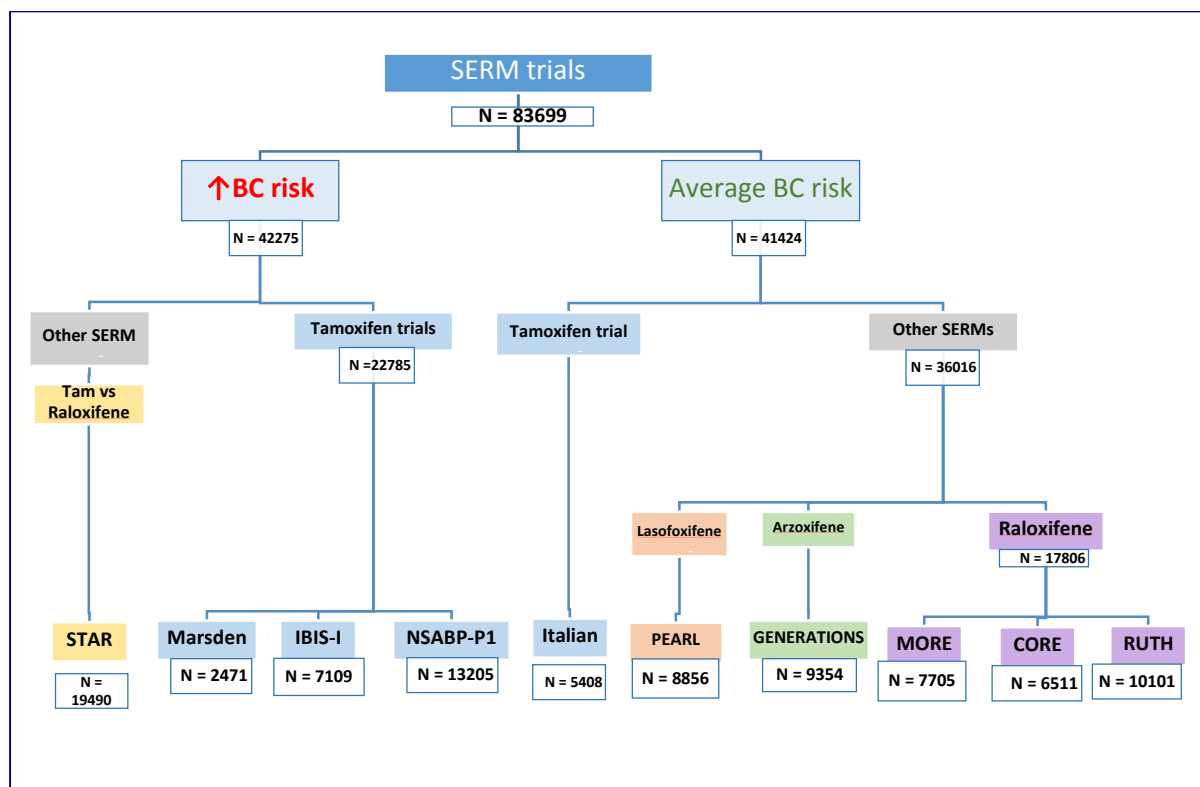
SERM trials
N = 83699

↑BC risk
N = 42275

Average BC risk
N = 41424

Other SERM

Tam vs Raloxifene

STAR
N = 19490

Tamoxifen trials
N =22785

Marsden
N = 2471

IBIS-I
N = 7109

NSABP-P1
N = 13205

Tamoxifen trial

Italian
N = 5408

Other SERMs
N = 36016

Lasofoxifene

PEARL
N = 8856

Arzoxifene

GENERATIONS
N = 9354

Raloxifene
N = 17806

MORE
N = 7705

CORE
N = 6511

RUTH
N = 10101